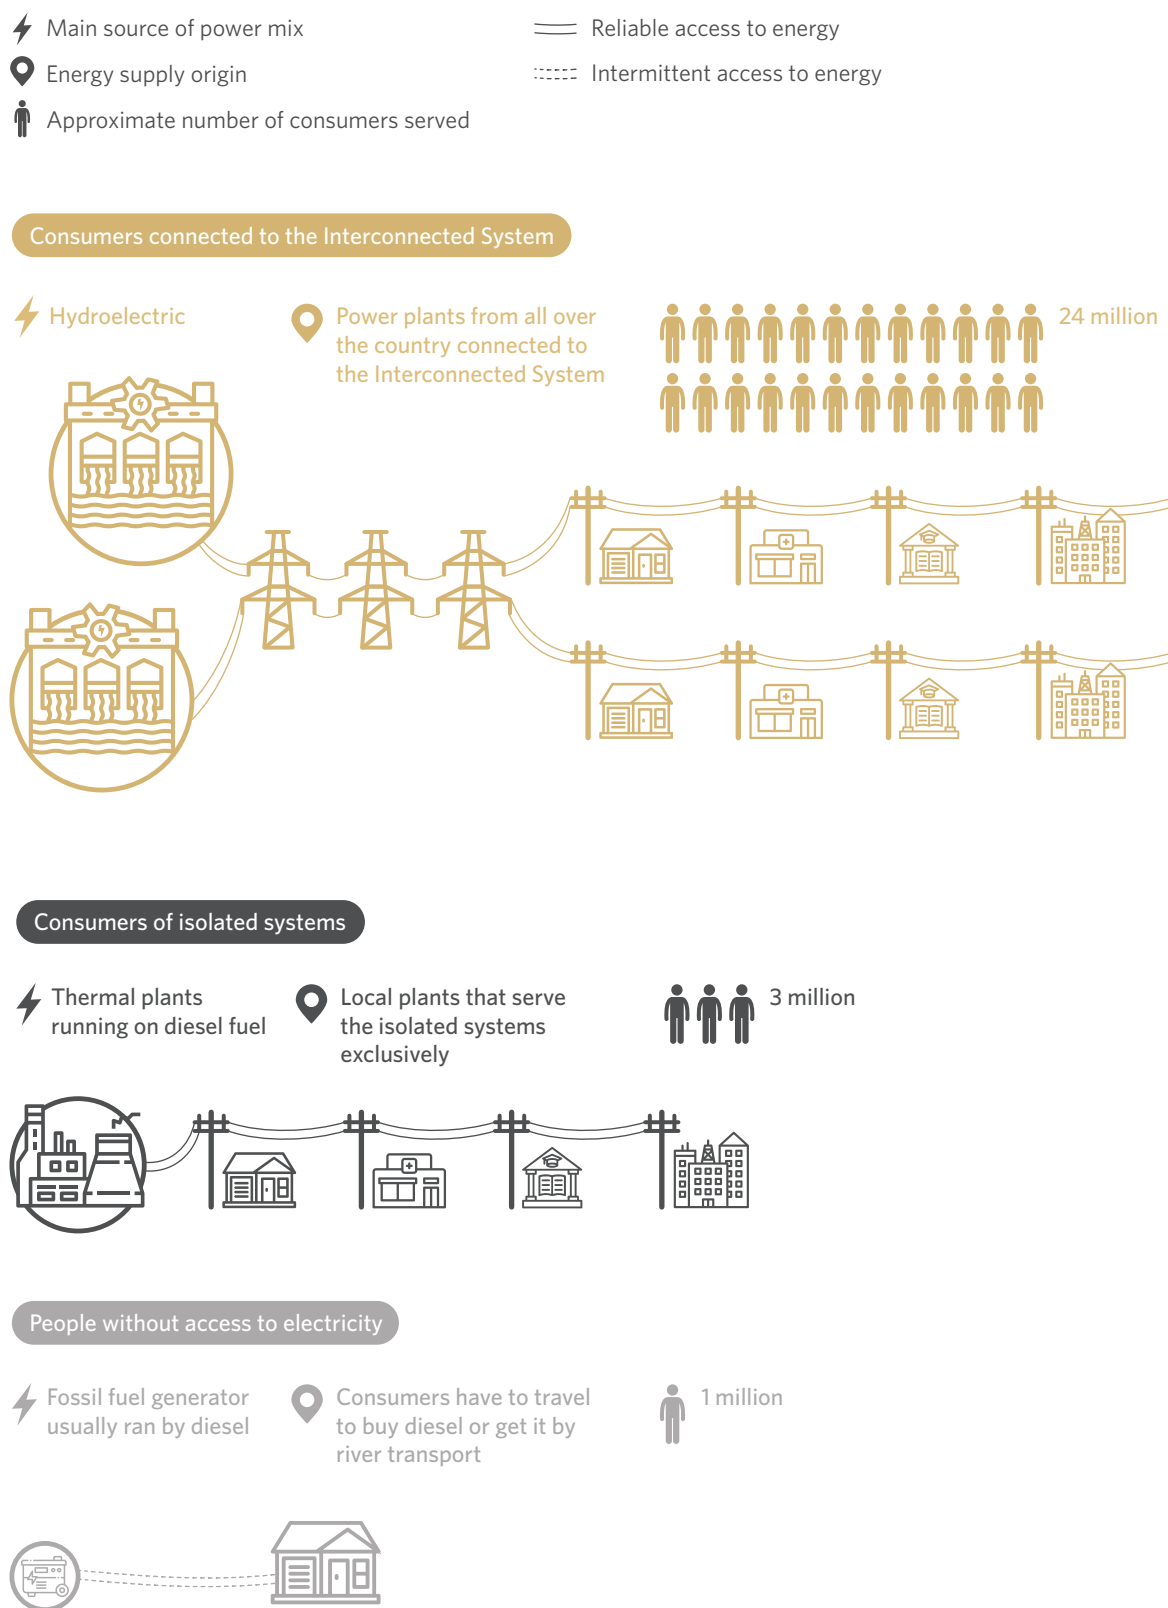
Main source of power mix

Energy supply origin

Approximate number of consumers served

Reliable access to energy

Intermittent access to energy

Consumers connected to the Interconnected System

Hydroelectric

Power plants from all over the country connected to the Interconnected System

24 million

Consumers of isolated systems

Thermal plants running on diesel fuel

Local plants that serve the isolated systems exclusively

3 million

People without access to electricity

Fossil fuel generator usually ran by diesel

Consumers have to travel to buy diesel or get it by river transport

1 million